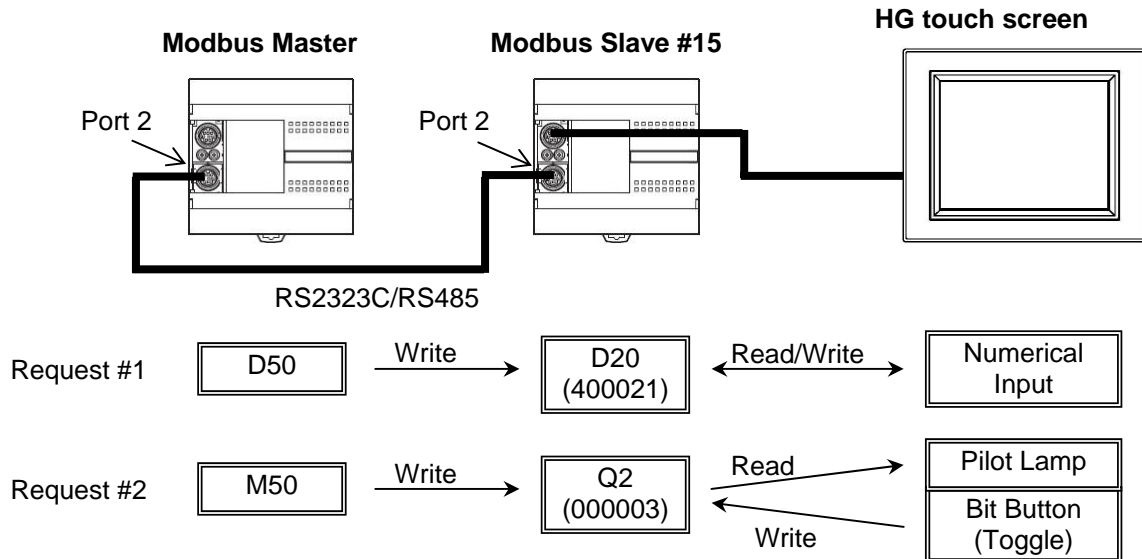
HG touch screen

Modbus Master

Modbus Slave #15

Port 2

Port 2

RS2323C/RS485

Request #1

D50

Write

D20 (400021)

Read/Write

Numerical Input

Request #2

M50

Write

Q2 (000003)

Read

Write

Pilot Lamp

Bit Button (Toggle)